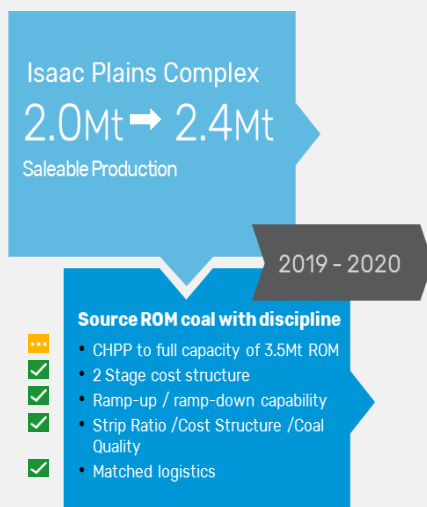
Isaac Plains Complex

2.0Mt ➡ 2.4Mt

Saleable Production

2019 - 2020

Source ROM coal with discipline

- CHPP to full capacity of 3.5Mt ROM
- 2 Stage cost structure
- Ramp-up / ramp-down capability
- Strip Ratio /Cost Structure /Coal Quality
- Matched logistics